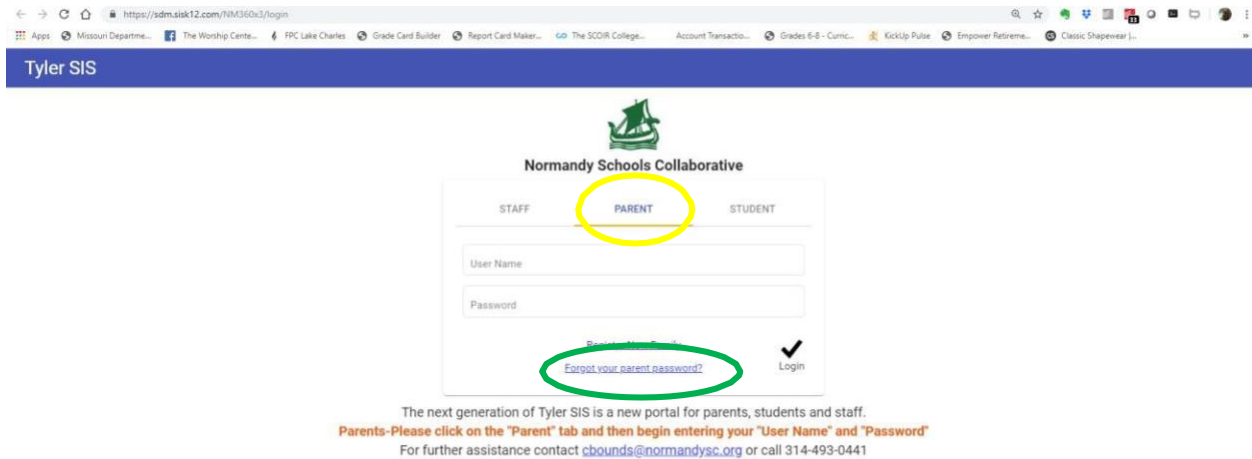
https://sdm.sisk12.com/NM360x3/login

Apps Missouri Departme... The Worship Cente... FPC Lake Charles Grade Card Builder Report Card Maker... The SCOIR College... Account Transactio... Grades 6-8 - Curric... KickUp Pulse Empower Retireme... Classic Shapewear |...

Tyler SIS

Normandy Schools Collaborative

STAFF PARENT STUDENT

User Name

Password

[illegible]

Forgot your parent password?

Login

The next generation of Tyler SIS is a new portal for parents, students and staff.

Parents-Please click on the "Parent" tab and then begin entering your "User Name" and "Password"

For further assistance contact cbounds@normandysc.org or call 314-493-0441